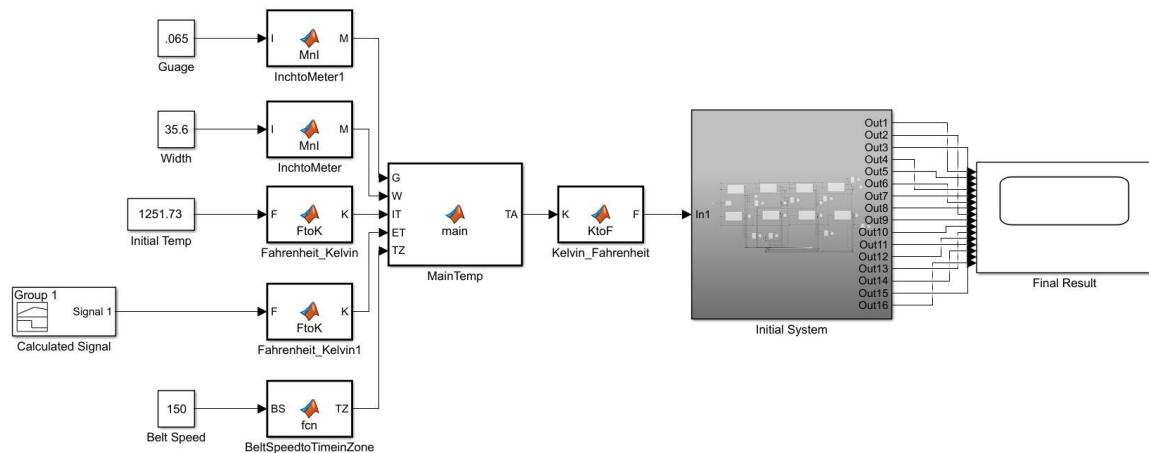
.065
Guage

I
MnI
M
InchtoMeter1

35.6
Width

I
MnI
M
InchtoMeter

1251.73
Initial Temp

F
FtoK
K
Fahrenheit_Kelvin

Group 1
Signal 1
Calculated Signal

F
FtoK
K
Fahrenheit_Kelvin1

150
Belt Speed

BS
fcn
TZ
BeltSpeedtoTimeinZone

G
W
IT
ET
TZ
main
TA
MainTemp

K
KtoF
F
Kelvin_Fahrenheit

In1
Out1
Out2
Out3
Out4
Out5
Out6
Out7
Out8
Out9
Out10
Out11
Out12
Out13
Out14
Out15
Out16
Initial System

Final Result